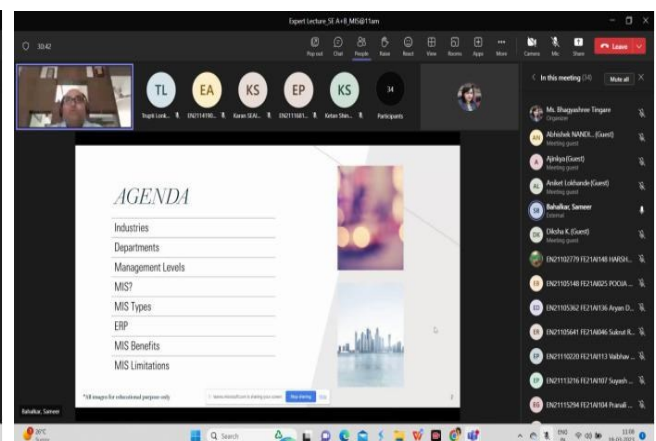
Expert Lecture_SE A+B_MIS@11am

33:42

Pop out Chat People Raise React View Rooms Apps More Camera Mic Share Leave

TL EA KS EP KS 34

Trupti Lonk... EN2114190... Karan SEAl... EN2111681... Ketan Shin... Participants

In this meeting (34) Mute all

Ms. Bhagyashree Tingare
Organizer

Abhishek NANDI... (Guest)
Meeting guest

Ajinkya (Guest)
Meeting guest

Aniket Lokhande (Guest)
Meeting guest

Bahalkar, Sameer
External

Diksha K. (Guest)
Meeting guest

EN21102779 FE21A148 HARSH...

EN21105148 FE21A025 POOJA ...

EN21105362 FE21A136 Aryan D...

EN21105641 FE21A046 Sukrut R...

EN21110220 FE21A113 Vaibhav ...

EN21113216 FE21A107 Suyash ...

EN21115294 FE21A104 Pranali ...

AGENDA

Industries

Departments

Management Levels

MIS?

MIS Types

ERP

MIS Benefits

MIS Limitations

*All images for educational purposes only

teams.microsoft.com is sharing your screen. Stop sharing Hide

Bahalkar, Sameer

Search

13:00